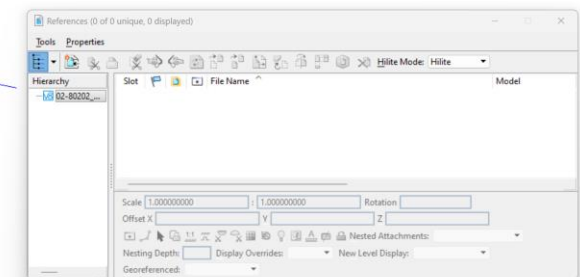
References (0 of 0 unique, 0 displayed)

Tools Properties

Hilite Mode: Hilite

Hierarchy

02-80202_...

Slot File Name

Model

Scale 1.000000000 : 1.000000000 Rotation

Offset X Y Z

Nested Attachments:

Nesting Depth: Display Overrides: New Level Display:

Georeferenced: